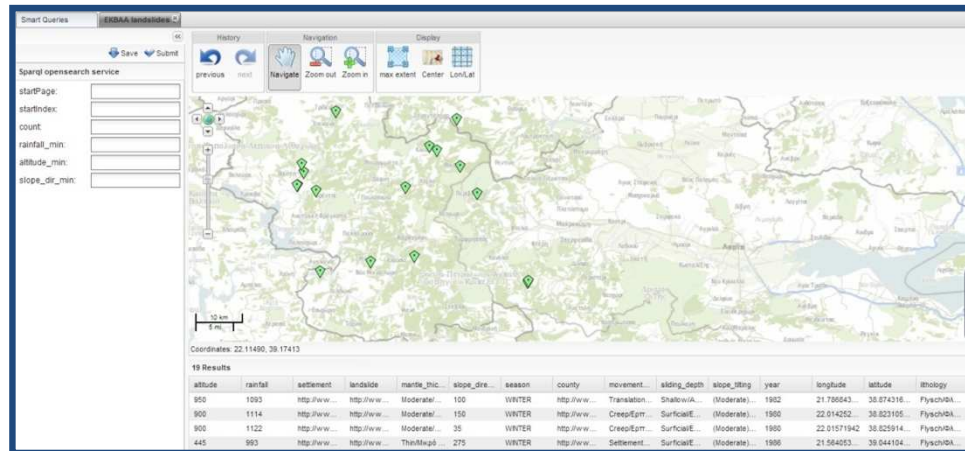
Smart Queries
EKBAA landslides

Save Submit
Sparql opensearch service
startPage:
startIndex:
count:
rainfall_min:
altitude_min:
slope_dir_min:

History
previous next
Navigation
Navigate Zoom out Zoom in
Display
max extent Center Lon/Lat

10 km
5 mi

Coordinates: 22.11490, 39.17413

19 Results

| altitude | rainfall | settlement | landslide | mantle_thic... | slope_dire... | season | county | movement... | sliding_depth | slope_tilting | year | longitude | latitude | lithology |
|---|---|---|---|---|---|---|---|---|---|---|---|---|---|---|
| 950 | 1093 | http://www.... | http://ww... | Moderate/... | 100 | WINTER | http://ww... | Translation... | Shallow/A... | (Moderate)... | 1982 | 21.786843... | 38.874316... | Flysch/Φλ... |
| 900 | 1114 | http://www.... | http://ww... | Moderate/... | 150 | WINTER | http://ww... | Creep/Ερπ... | Surficial/E... | (Moderate)... | 1980 | 22.014252... | 38.823105... | Flysch/Φλ... |
| 900 | 1122 | http://www.... | http://ww... | Moderate/... | 35 | WINTER | http://ww... | Creep/Ερπ... | Surficial/E... | (Moderate)... | 1980 | 22.01571942 | 38.825914... | Flysch/Φλ... |
| 445 | 993 | http://www.... | http://ww... | Thin/Μικρό ... | 275 | WINTER | http://ww... | Settlement... | Surficial/E... | (Moderate)... | 1986 | 21.564053... | 39.044104... | Flysch/Φλ... |